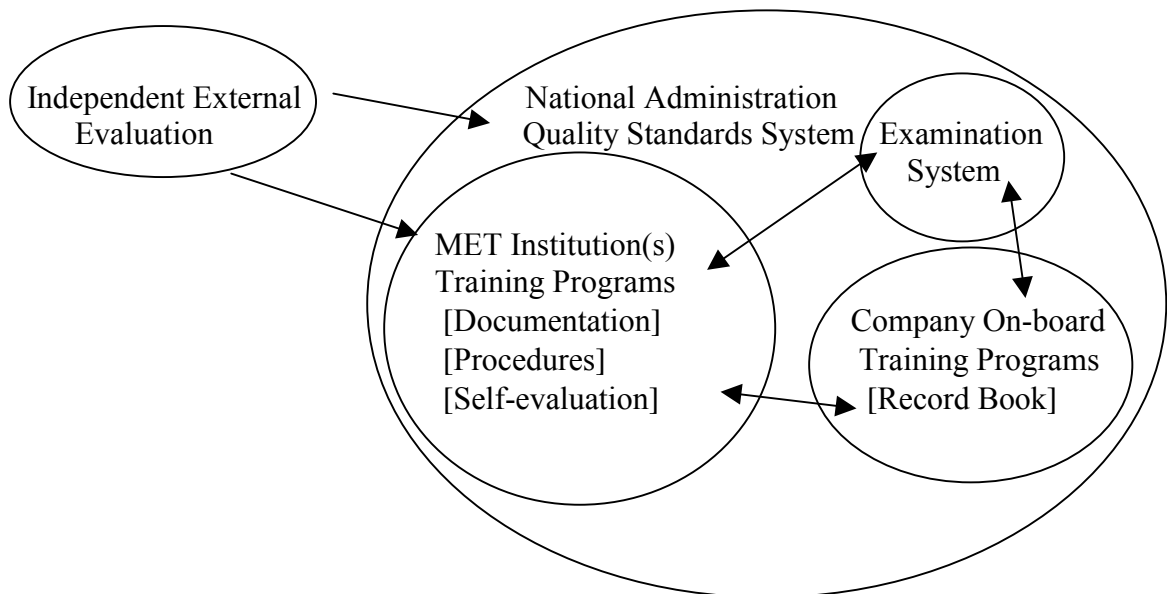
Independent External Evaluation

National Administration Quality Standards System

Examination System

MET Institution(s) Training Programs [Documentation] [Procedures] [Self-evaluation]

Company On-board Training Programs [Record Book]